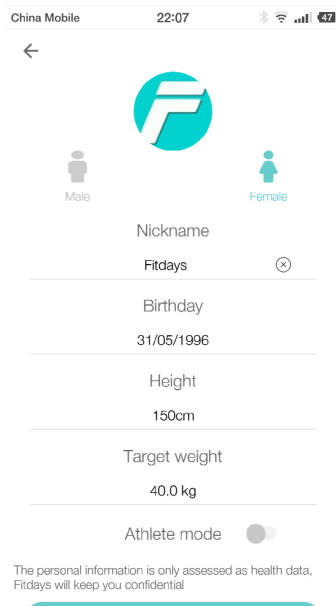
China Mobile 22:07 47

←

F

Male Female

Nickname

Fitdays

Birthday

31/05/1996

Height

150cm

Target weight

40.0 kg

Athlete mode

The personal information is only assessed as health data, Fitdays will keep you confidential